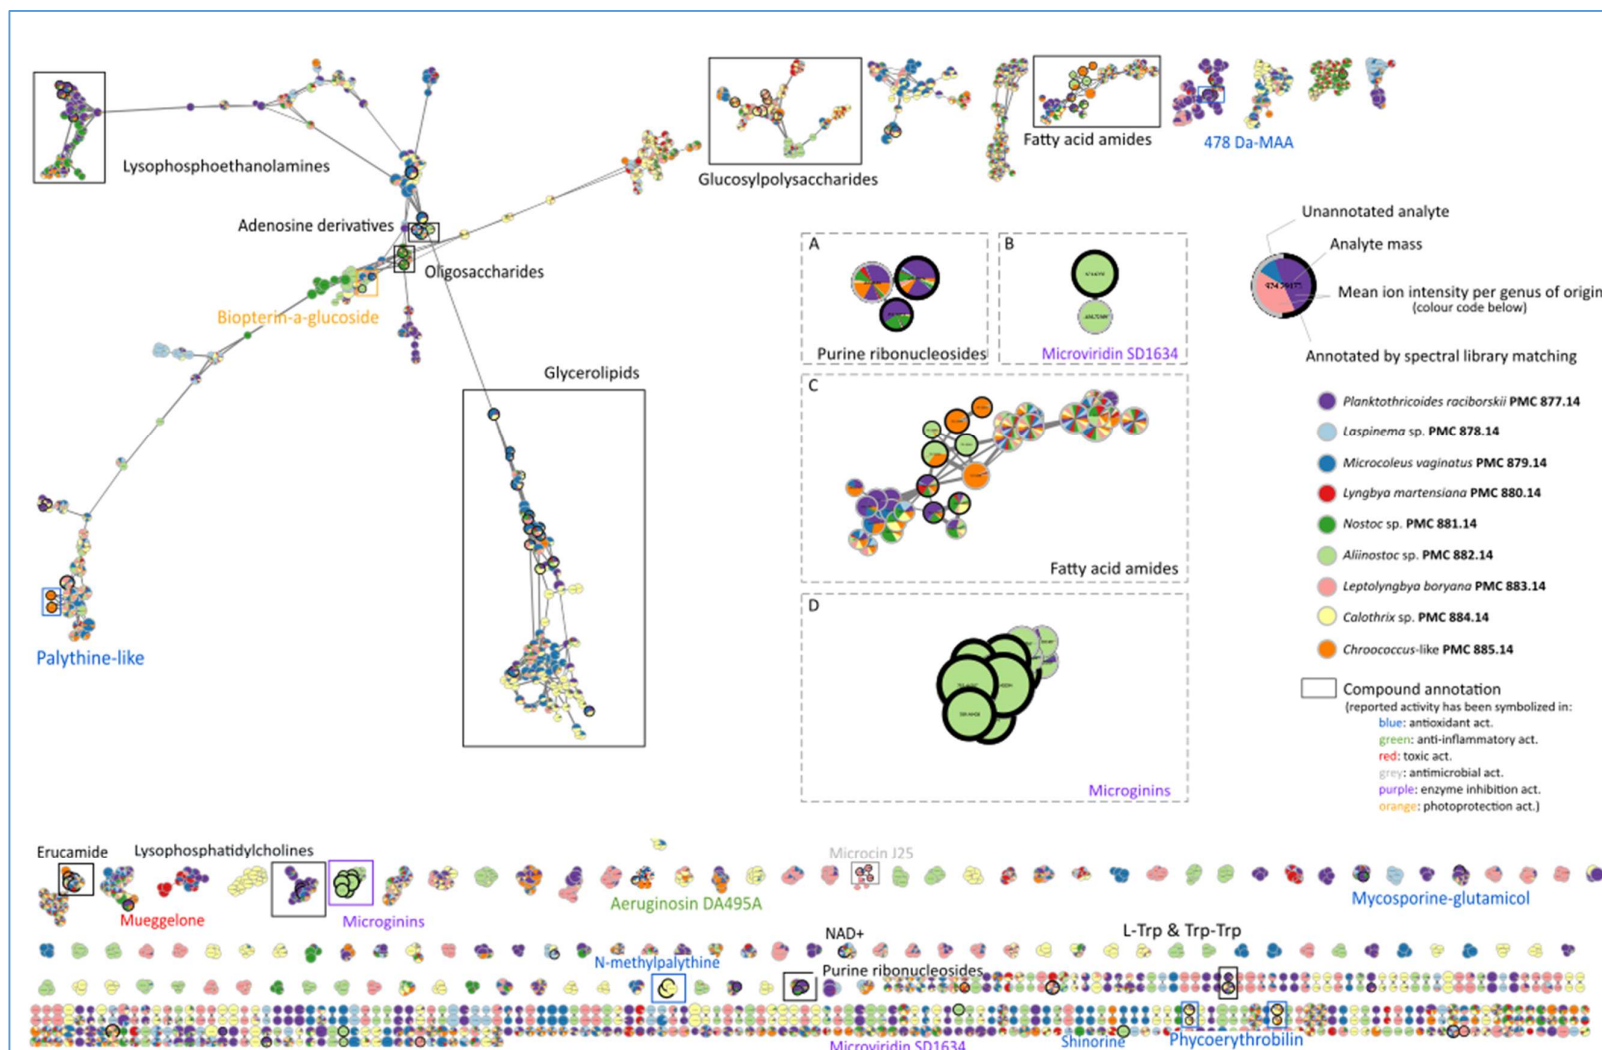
Lysophosphoethanolamines

Glucosylpolysaccharides

Fatty acid amides

478 Da-MAA

Adenosine derivatives

Oligosaccharides

Biopterin-a-glucoside

Unannotated analyte

Analyte mass

Mean ion intensity per genus of origin
(colour code below)

Annotated by spectral library matching

A

Purine ribonucleosides

B

Microviridin SD1634

C

Fatty acid amides

D

Microginins

Glycerolipids

Palythine-like

*Planktothricoides raciborskii* PMC 877.14

*Laspinema* sp. PMC 878.14

*Microcoleus vaginatus* PMC 879.14

*Lyngbya martensiana* PMC 880.14

*Nostoc* sp. PMC 881.14

*Aliinostoc* sp. PMC 882.14

*Leptolyngbya boryana* PMC 883.14

*Calothrix* sp. PMC 884.14

*Chroococcus*-like PMC 885.14

Compound annotation
(reported activity has been symbolized in:
blue: antioxidant act.
green: anti-inflammatory act.
red: toxic act.
grey: antimicrobial act.
purple: enzyme inhibition act.
orange: photoprotection act.)

Erucamide

Lysophosphatidylcholines

Mueggelone

Microginins

Microcin J25

Aeruginosin DA495A

Mycosporine-glutamicol

NAD+

L-Trp & Trp-Trp

N-methylpalythine

Purine ribonucleosides

Microviridin SD1634

Shinorine

Phycoerythrobilin